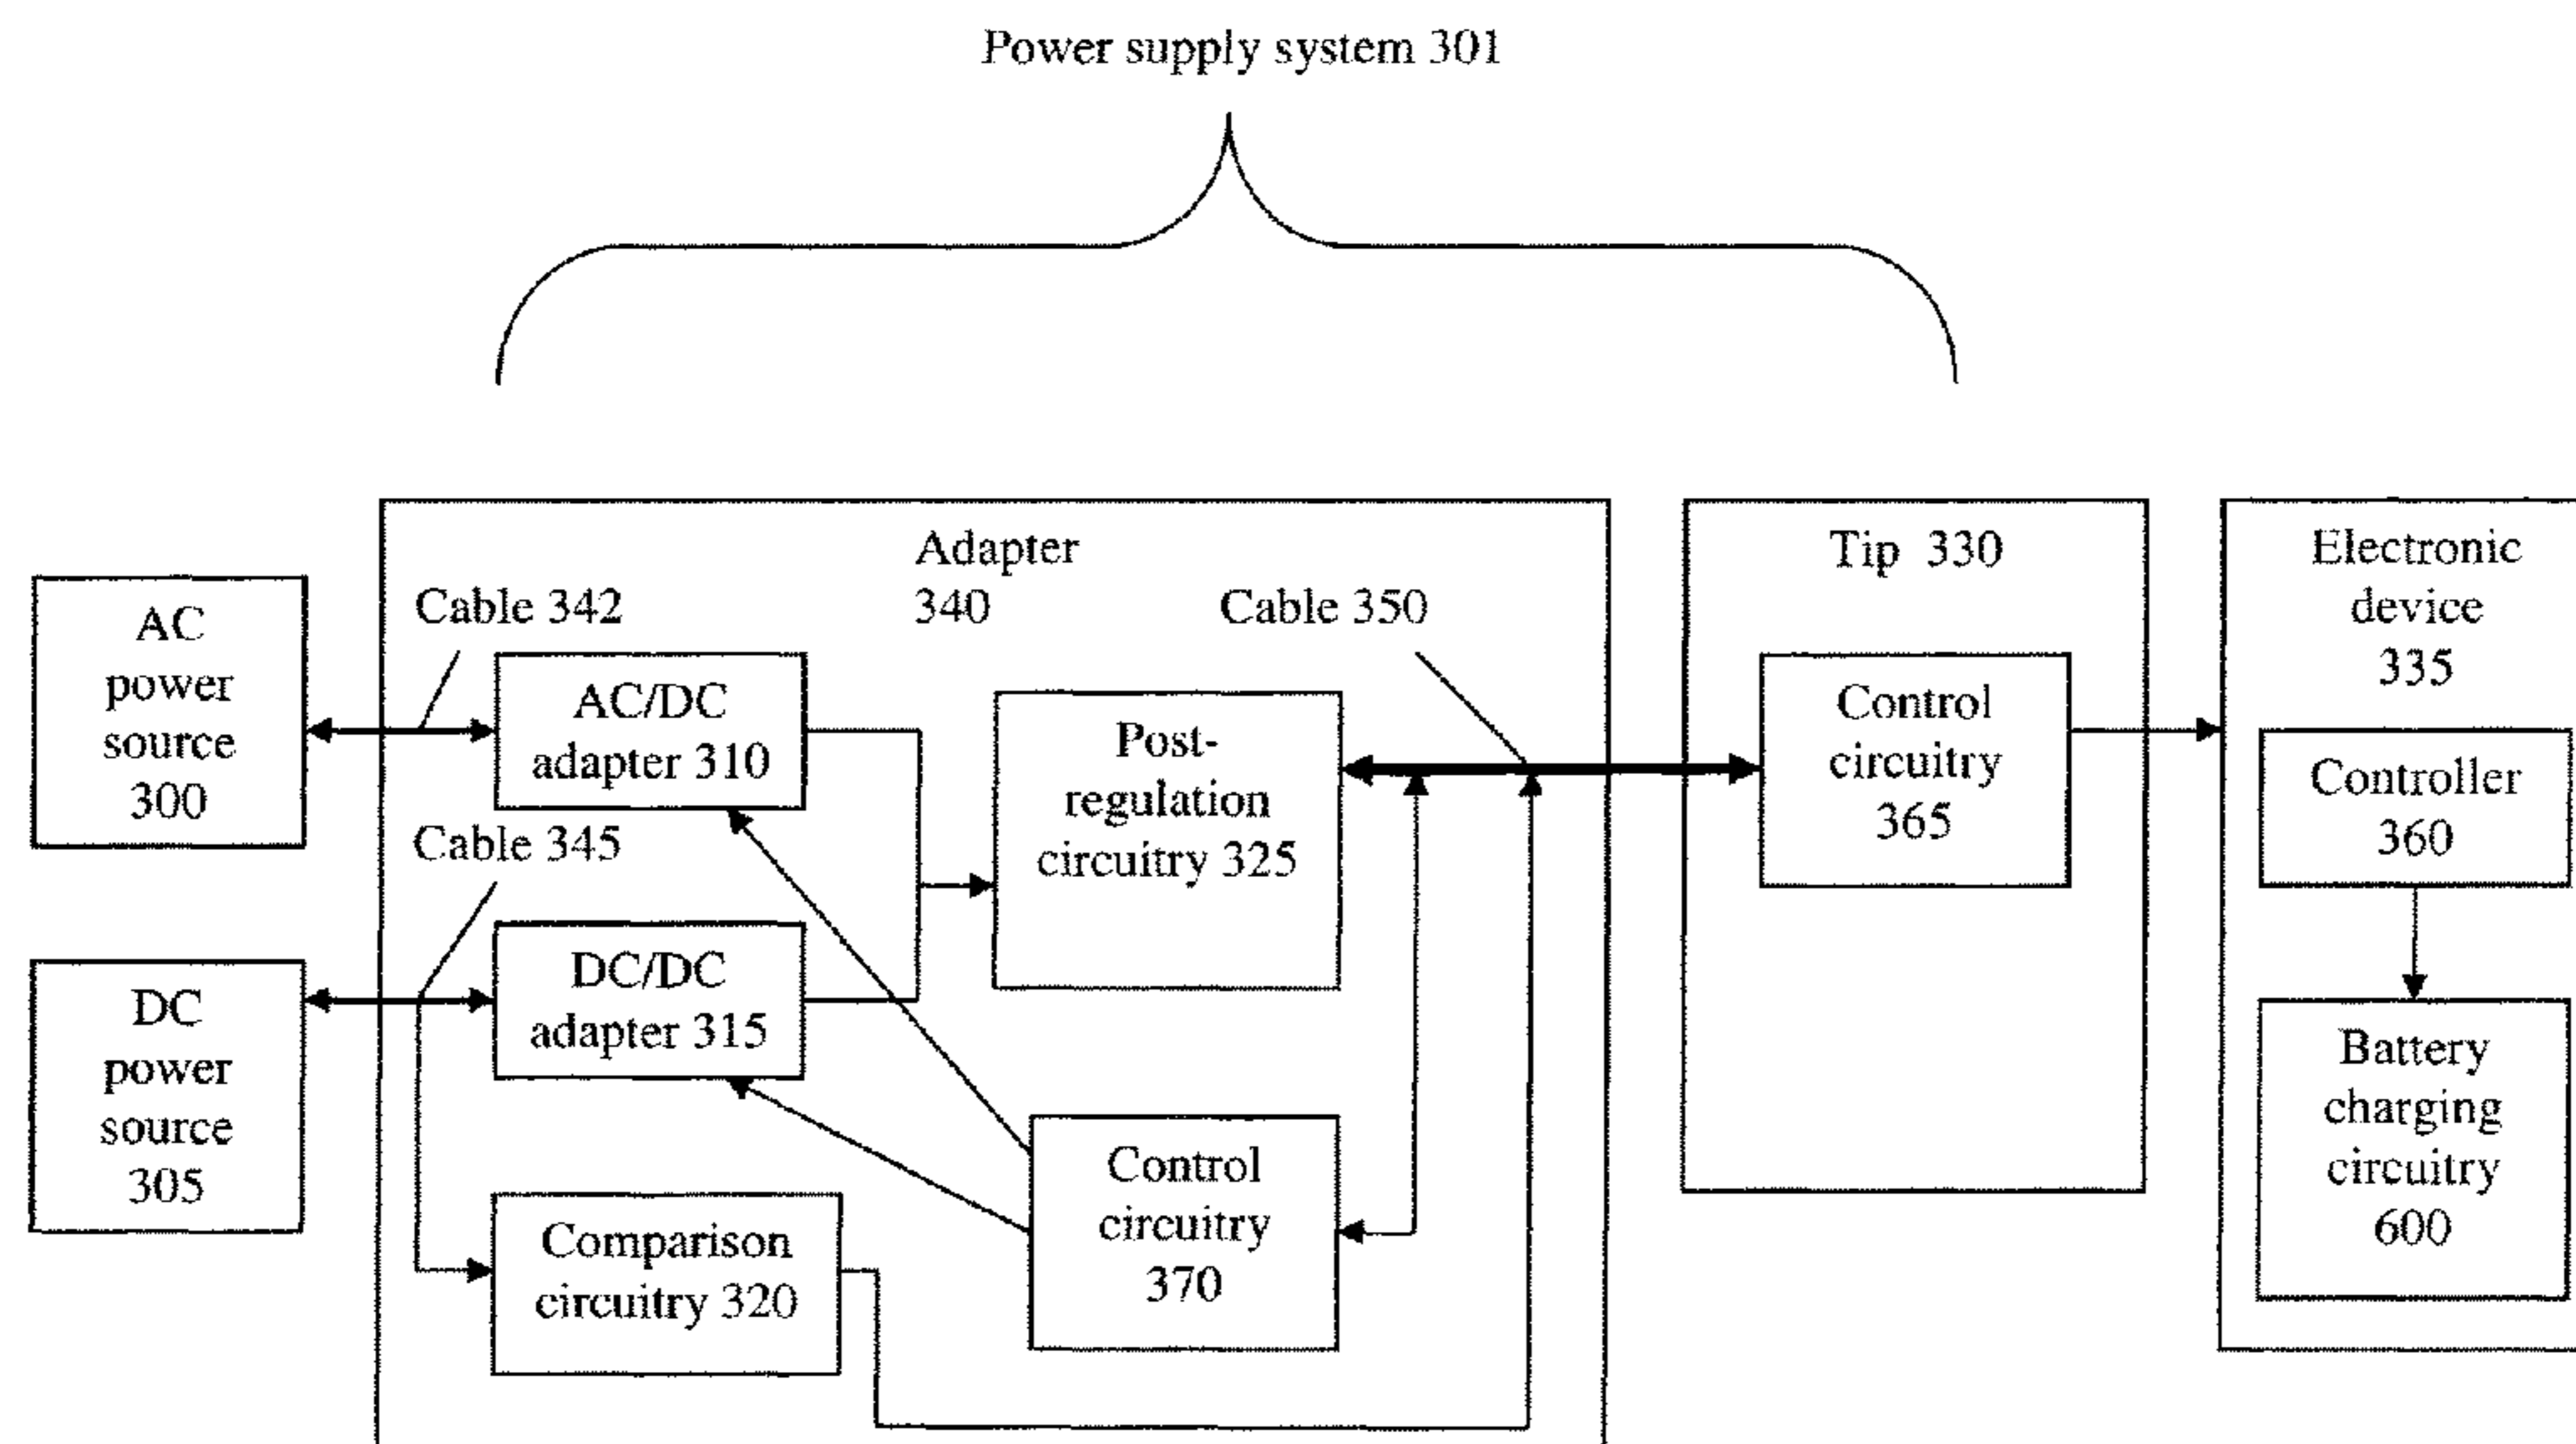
Power supply system 301

AC power source 300

DC power source 305

Adapter 340

Cable 342

Cable 345

Cable 350

AC/DC adapter 310

DC/DC adapter 315

Post-regulation circuitry 325

Comparison circuitry 320

Control circuitry 370

Tip 330

Control circuitry 365

Electronic device 335

Controller 360

Battery charging circuitry 600